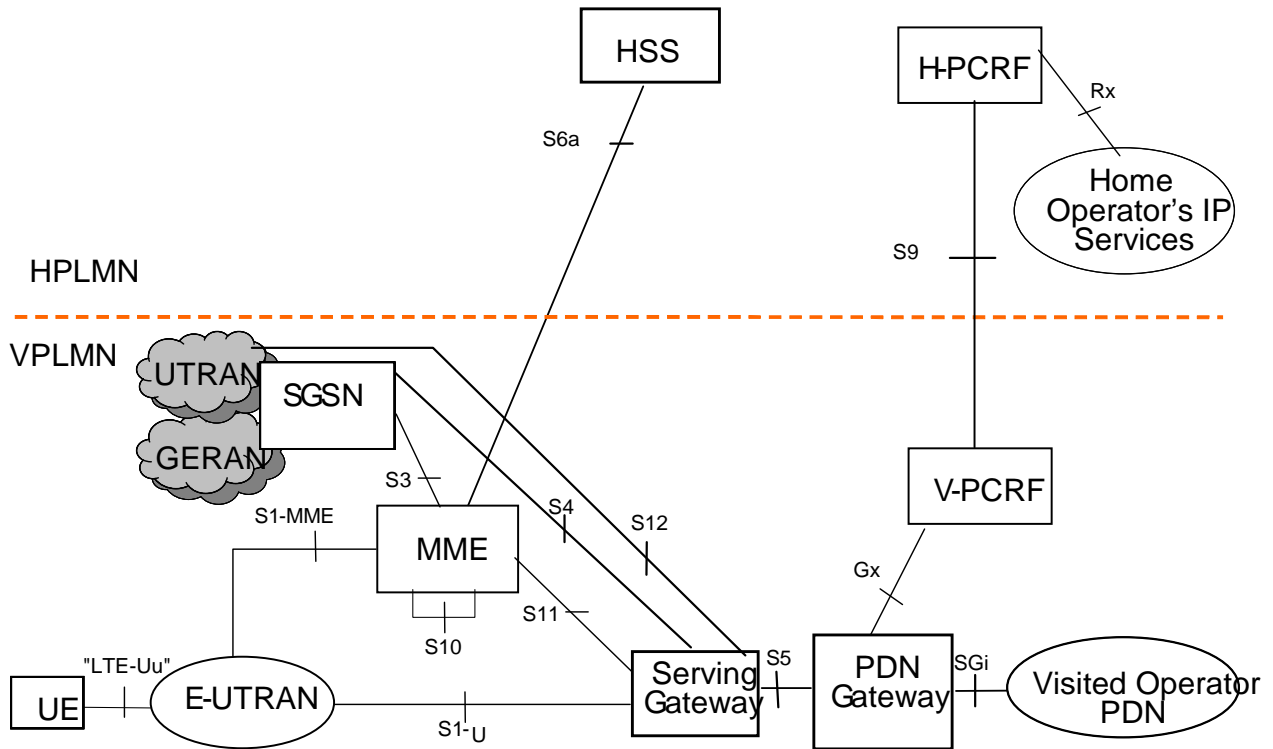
HSS

H-PCRF

Rx

S6a

Home Operator's IP Services

S9

HPLMN

VPLMN

UTRAN

SGSN

GERAN

S3

V-PCRF

S1-MME

S4

S12

MME

Gx

S11

S10

"LTE-Uu"

Serving Gateway

S5

PDN Gateway

SGi

Visited Operator PDN

UE

E-UTRAN

S1-U